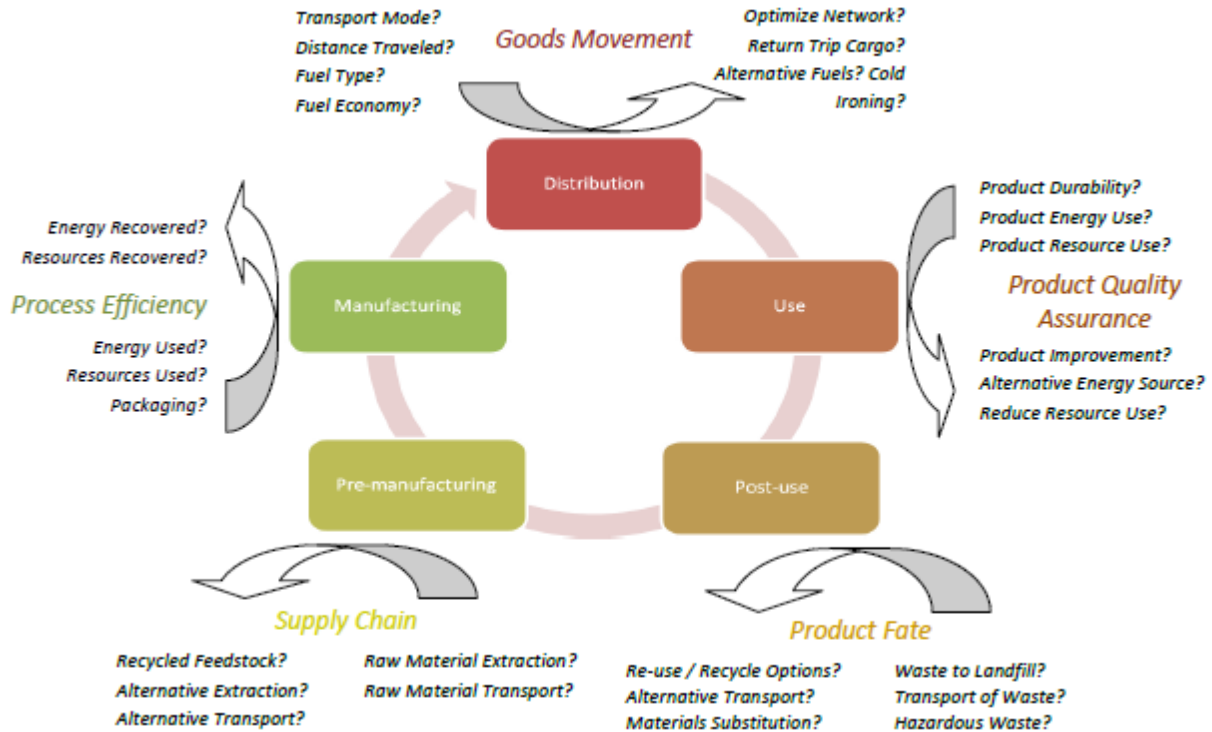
Transport Mode?
Distance Traveled?
Fuel Type?
Fuel Economy?

Goods Movement

Optimize Network?
Return Trip Cargo?
Alternative Fuels? Cold Ironing?

Distribution

Energy Recovered?
Resources Recovered?

Process Efficiency

Energy Used?
Resources Used?
Packaging?

Manufacturing

Use

Product Durability?
Product Energy Use?
Product Resource Use?

Product Quality Assurance

Product Improvement?
Alternative Energy Source?
Reduce Resource Use?

Pre-manufacturing

Post-use

Supply Chain

Recycled Feedstock?
Alternative Extraction?
Alternative Transport?

Raw Material Extraction?
Raw Material Transport?

Product Fate

Re-use / Recycle Options?
Alternative Transport?
Materials Substitution?

Waste to Landfill?
Transport of Waste?
Hazardous Waste?